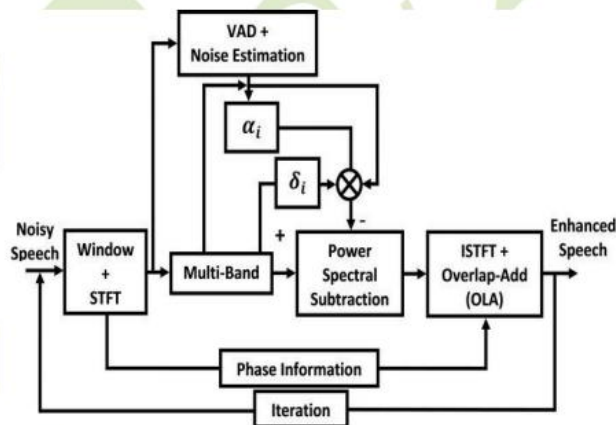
VAD +
Noise Estimation

$\alpha_i$

$\delta_i$

$\otimes$

Noisy Speech

Window + STFT

Multi-Band

+

-

Power Spectral Subtraction

ISTFT + Overlap-Add (OLA)

Enhanced Speech

Phase Information

Iteration